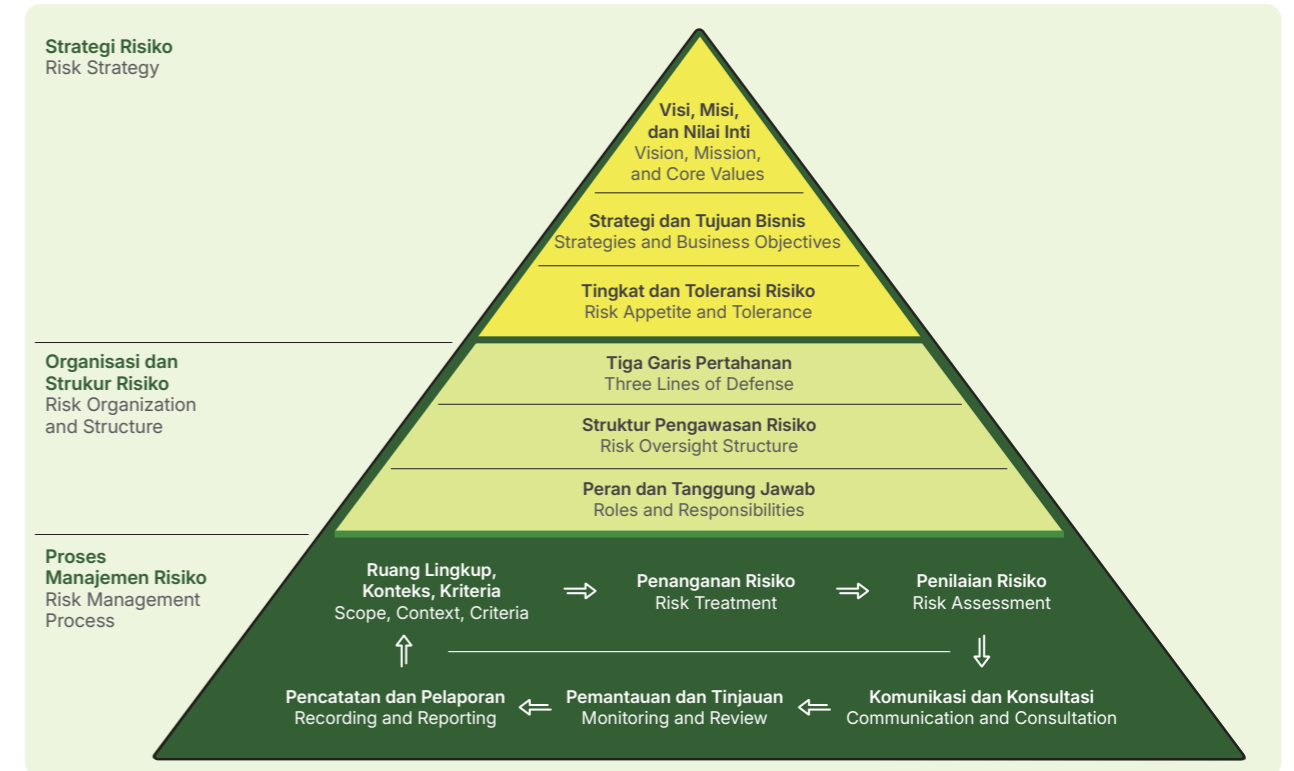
Strategi Risiko
Risk Strategy

Visi, Misi, dan Nilai Inti
Vision, Mission, and Core Values

Strategi dan Tujuan Bisnis
Strategies and Business Objectives

Tingkat dan Toleransi Risiko
Risk Appetite and Tolerance

Organisasi dan Strukur Risiko
Risk Organization and Structure

Tiga Garis Pertahanan
Three Lines of Defense

Struktur Pengawasan Risiko
Risk Oversight Structure

Peran dan Tanggung Jawab
Roles and Responsibilities

Proses Manajemen Risiko
Risk Management Process

Ruang Lingkup, Konteks, Kriteria
Scope, Context, Criteria

Penanganan Risiko
Risk Treatment

Penilaian Risiko
Risk Assessment

Pencatatan dan Pelaporan
Recording and Reporting

Pemantauan dan Tinjauan
Monitoring and Review

Komunikasi dan Konsultasi
Communication and Consultation